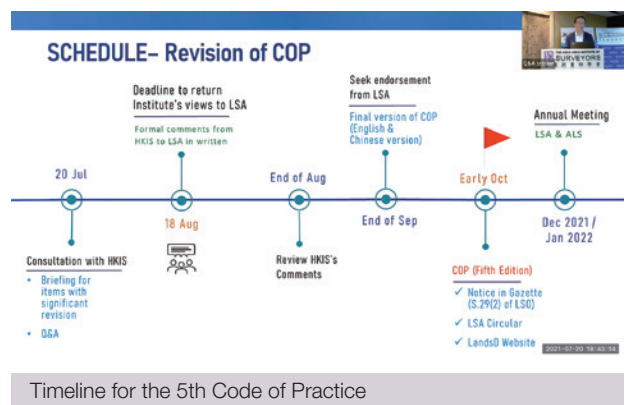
SCHEDULE– Revision of COP

SURVEYORS

20 Jul

Consultation with HKIS

• Briefing for items with significant revision

• Q&A

Deadline to return Institute's views to LSA

Formal comments from HKIS to LSA in written

18 Aug

End of Aug

Review HKIS's Comments

Seek endorsement from LSA

Final version of COP (English & Chinese version)

End of Sep

Early Oct

COP (Fifth Edition)

✓ Notice in Gazette (S.29(2) of LSO)

✓ LSA Circular

✓ LandsD Website

Annual Meeting

LSA & ALS

Dec 2021 / Jan 2022

2021-07-20 18:43:14

Timeline for the 5th Code of Practice